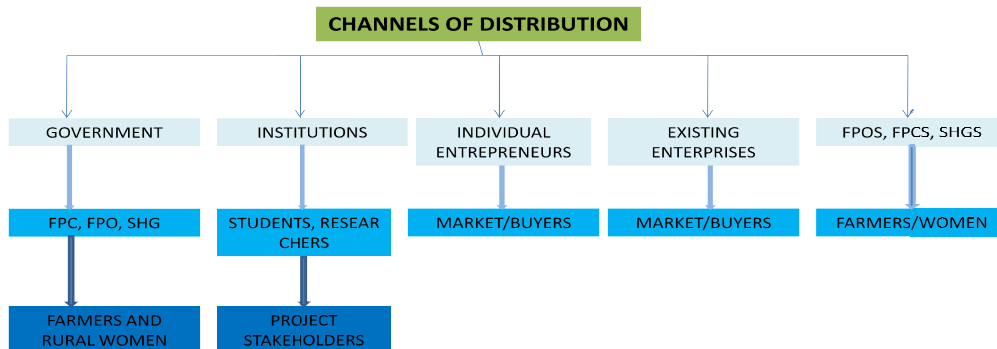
CHANNELS OF DISTRIBUTION

GOVERNMENT

FPC, FPO, SHG

FARMERS AND RURAL WOMEN

INSTITUTIONS

STUDENTS, RESEAR CHERS

PROJECT STAKEHOLDERS

INDIVIDUAL ENTREPRENEURS

MARKET/BUYERS

EXISTING ENTERPRISES

MARKET/BUYERS

FPOS, FPCS, SHGS

FARMERS/WOMEN